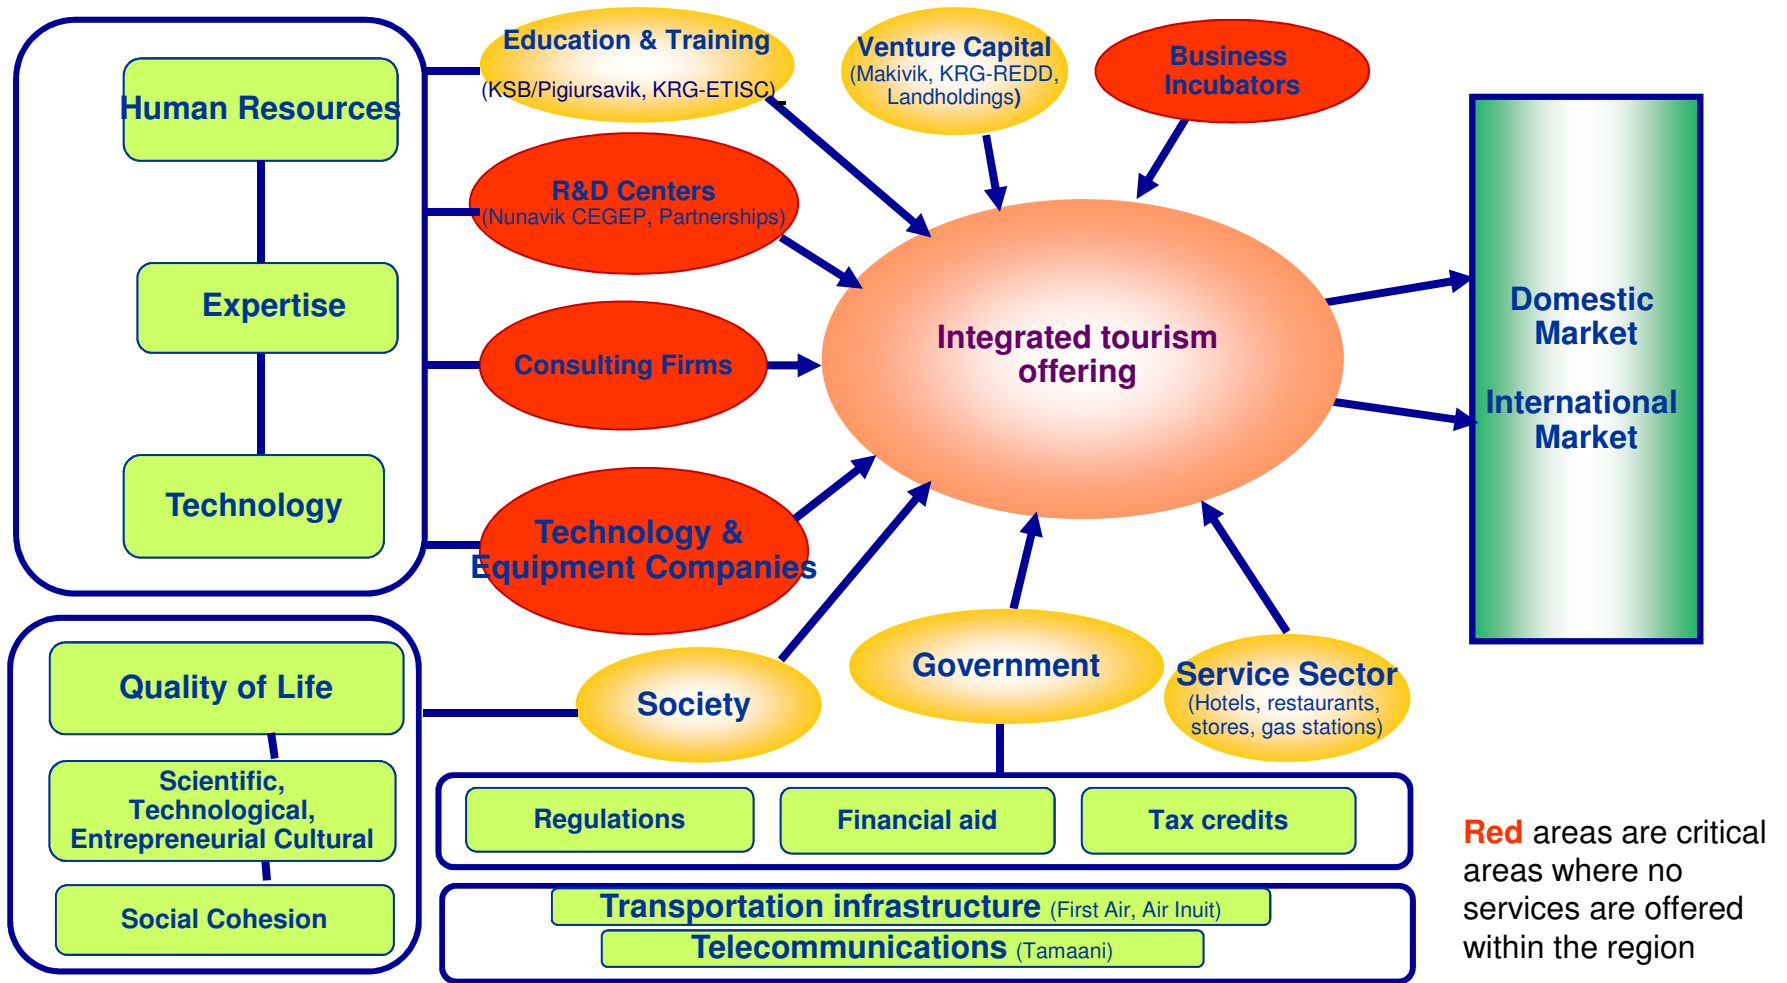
Human Resources

Expertise

Technology

Education & Training
(KSB/Pigiursavik, KRG-ETISC)

Venture Capital
(Makivik, KRG-REDD, Landholdings)

Business Incubators

R&D Centers
(Nunavik CEGEP, Partnerships)

Consulting Firms

Technology & Equipment Companies

Integrated tourism offering

Domestic Market

International Market

Quality of Life

Scientific, Technological, Entrepreneurial Cultural

Social Cohesion

Society

Government

Service Sector
(Hotels, restaurants, stores, gas stations)

Regulations

Financial aid

Tax credits

Transportation infrastructure (First Air, Air Inuit)

Telecommunications (Tamaani)

Red areas are critical areas where no services are offered within the region